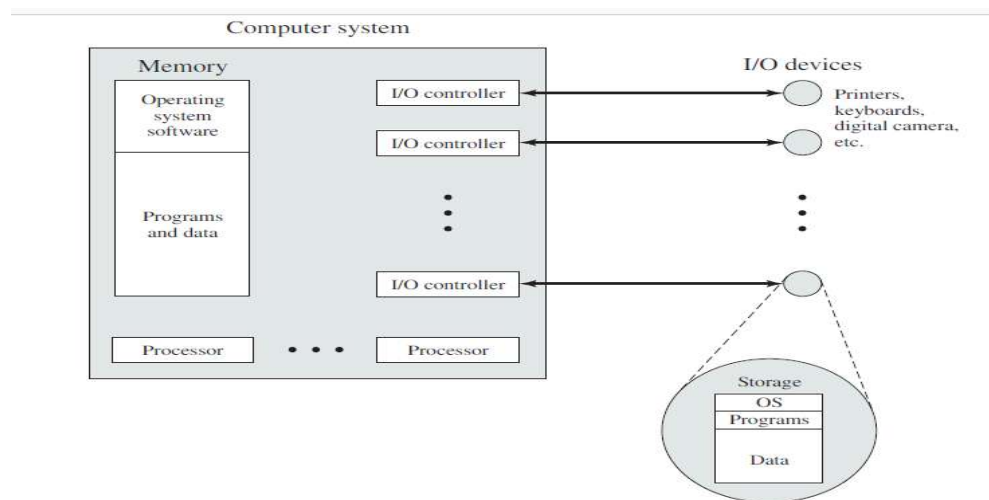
Computer system

Memory

Operating system software

Programs and data

I/O controller

I/O controller

I/O controller

Processor

Processor

I/O devices

Printers, keyboards, digital camera, etc.

Storage

OS

Programs

Data